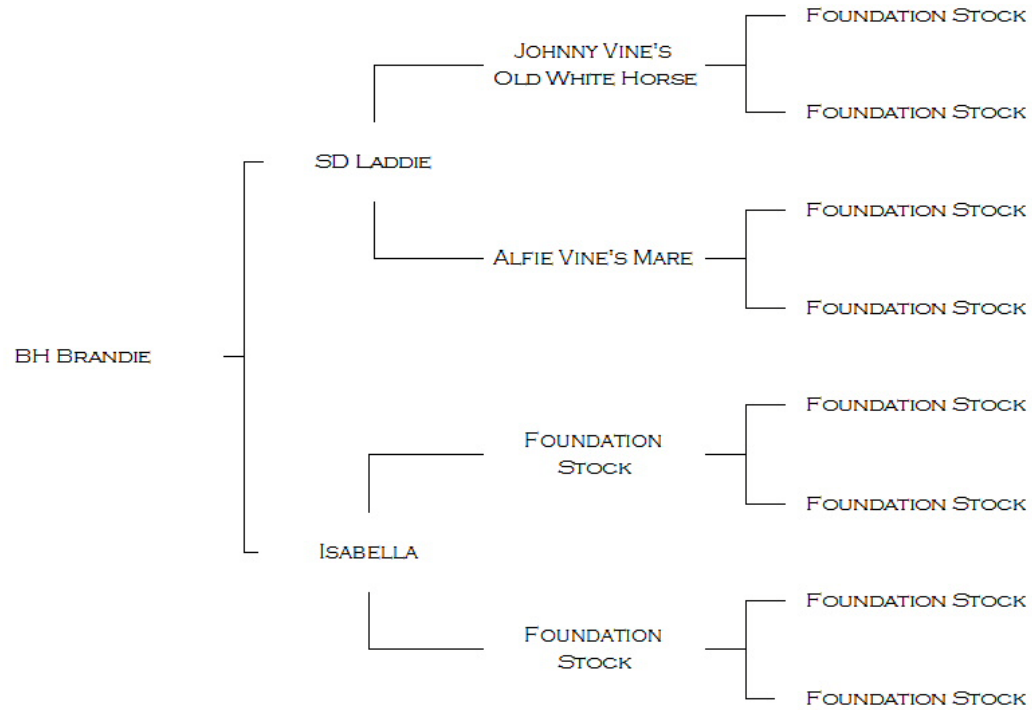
BH Brandie

SD Laddie

Johnny Vine's Old White Horse

Foundation Stock

Foundation Stock

Alfie Vine's Mare

Foundation Stock

Foundation Stock

Isabella

Foundation Stock

Foundation Stock

Foundation Stock

Foundation Stock

Foundation Stock

Foundation Stock